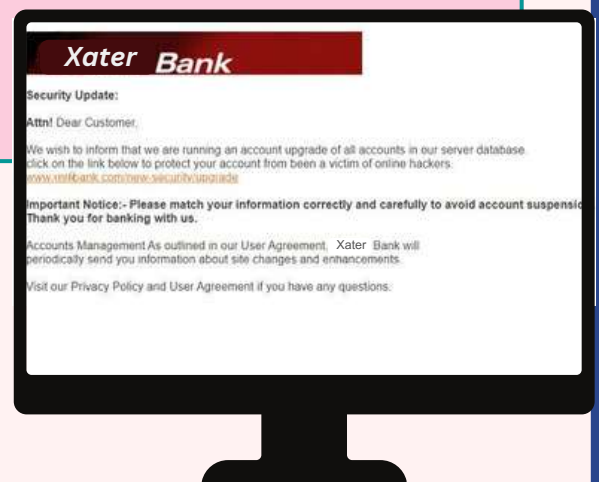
Xater Bank

Security Update:

Attn! Dear Customer,

We wish to inform that we are running an account upgrade of all accounts in our server database click on the link below to protect your account from been a victim of online hackers.
www.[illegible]bank.com/new-security/upgrade

Important Notice:- Please match your information correctly and carefully to avoid account suspensio
Thank you for banking with us.

Accounts Management As outlined in our User Agreement, Xater Bank will periodically send you information about site changes and enhancements.

Visit our Privacy Policy and User Agreement if you have any questions.